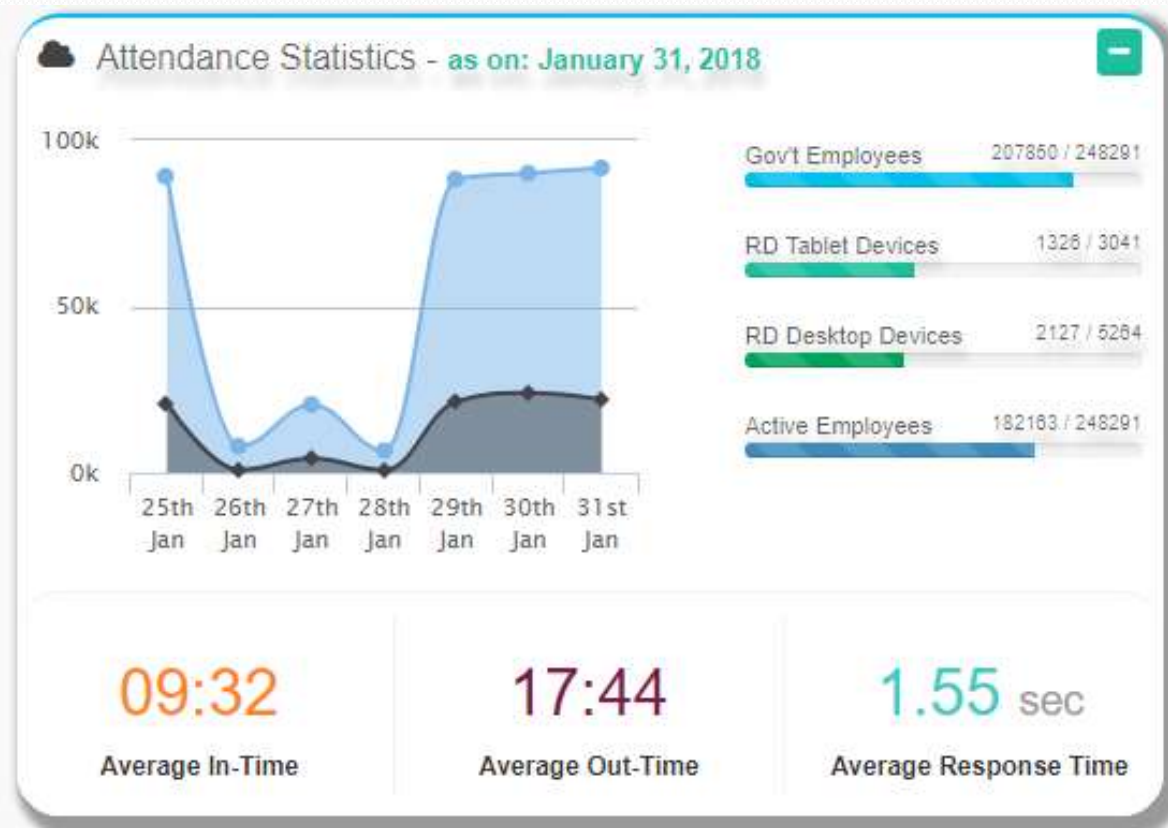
Attendance Statistics - as on: January 31, 2018

100k
50k
0k
25th Jan
26th Jan
27th Jan
28th Jan
29th Jan
30th Jan
31st Jan

Gov't Employees 207850 / 248291
RD Tablet Devices 1328 / 3041
RD Desktop Devices 2127 / 5264
Active Employees 182163 / 248291

09:32
Average In-Time

17:44
Average Out-Time

1.55 sec
Average Response Time